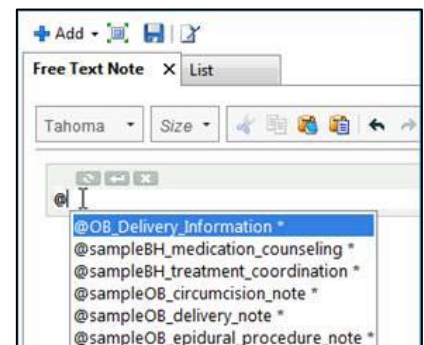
Add

Free Text Note ✕ List

Tahoma Size

@

@OB_Delivery_Information *
@sampleBH_medication_counseling *
@sampleBH_treatment_coordination *
@sampleOB_circumcision_note *
@sampleOB_delivery_note *
@sampleOB_epidural_procedure_note *